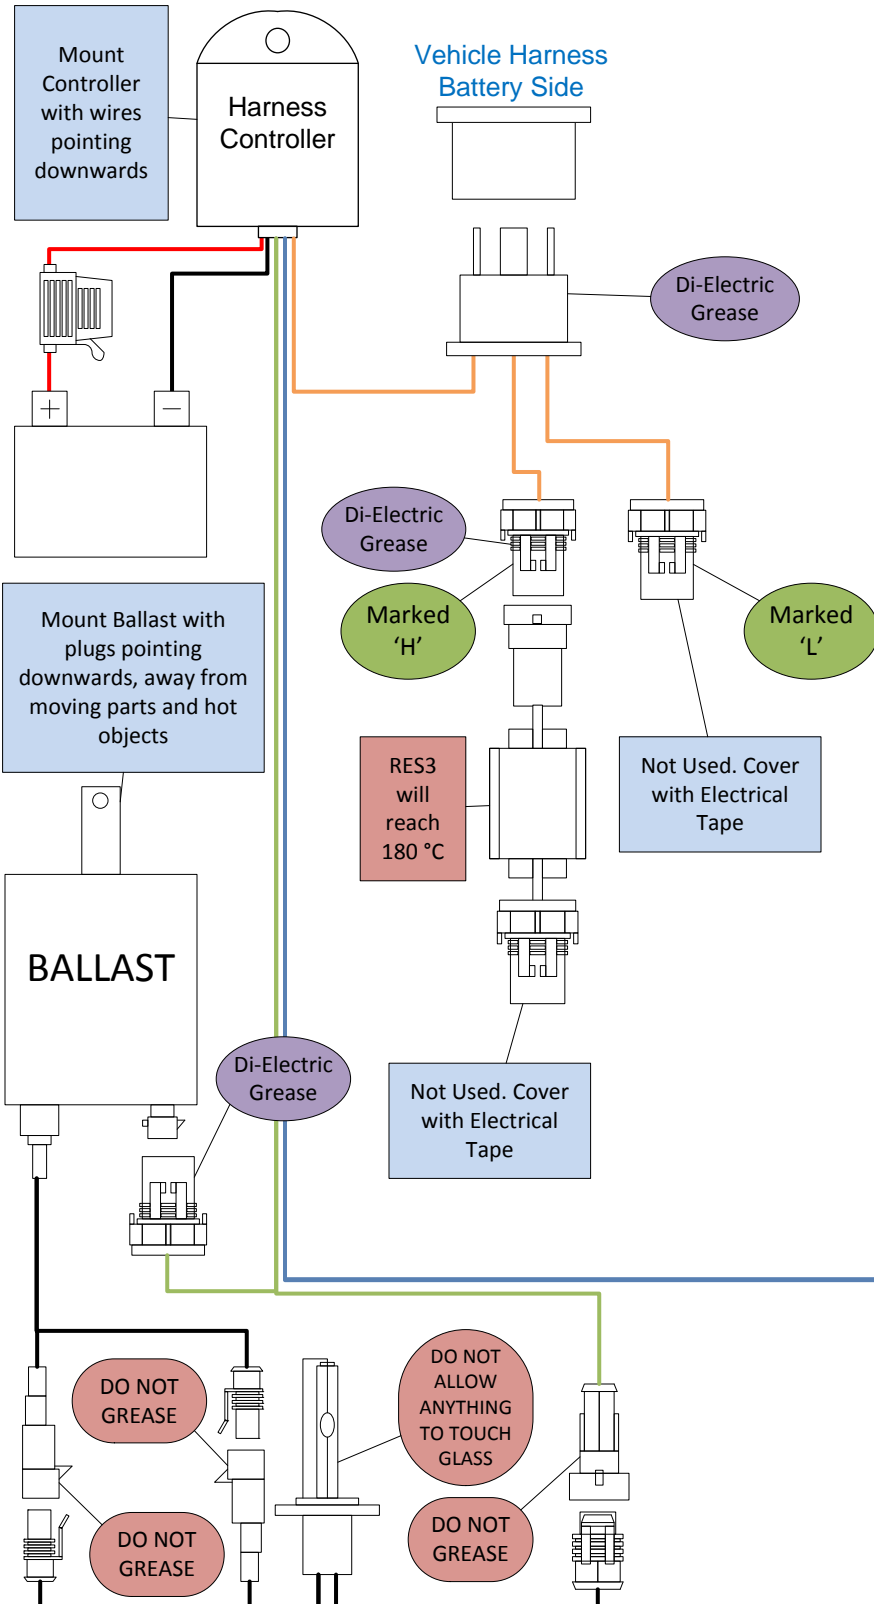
Mount Controller with wires pointing downwards

Harness Controller

Vehicle Harness Battery Side

Di-Electric Grease

Di-Electric Grease

Marked 'H'

Marked 'L'

Mount Ballast with plugs pointing downwards, away from moving parts and hot objects

RES3 will reach 180 °C

Not Used. Cover with Electrical Tape

BALLAST

Di-Electric Grease

Not Used. Cover with Electrical Tape

DO NOT GREASE

DO NOT ALLOW ANYTHING TO TOUCH GLASS

DO NOT GREASE

DO NOT GREASE